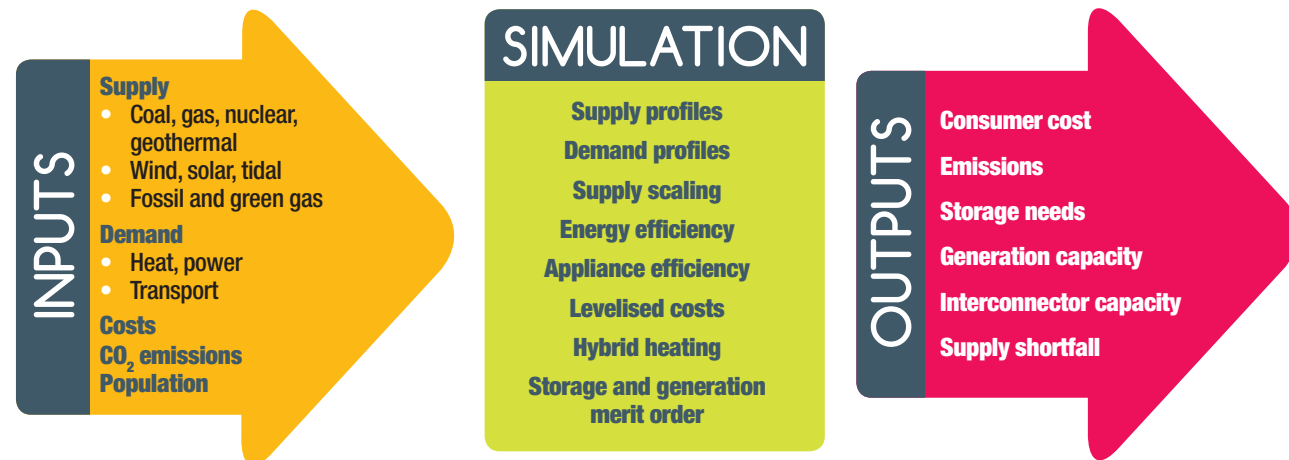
INPUTS

Supply
- Coal, gas, nuclear, geothermal
- Wind, solar, tidal
- Fossil and green gas

Demand
- Heat, power
- Transport

Costs
$CO_2$ emissions
Population

SIMULATION

Supply profiles
Demand profiles
Supply scaling
Energy efficiency
Appliance efficiency
Levelised costs
Hybrid heating
Storage and generation merit order

OUTPUTS

Consumer cost
Emissions
Storage needs
Generation capacity
Interconnector capacity
Supply shortfall